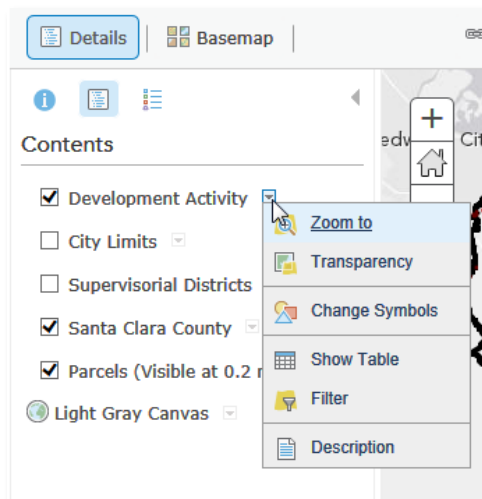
Details | Basemap

Contents

Development Activity

City Limits

Supervisorial Districts

Santa Clara County

Parcels (Visible at 0.2 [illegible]

Light Gray Canvas

+

edw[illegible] Cit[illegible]

Zoom to

Transparency

Change Symbols

Show Table

Filter

Description